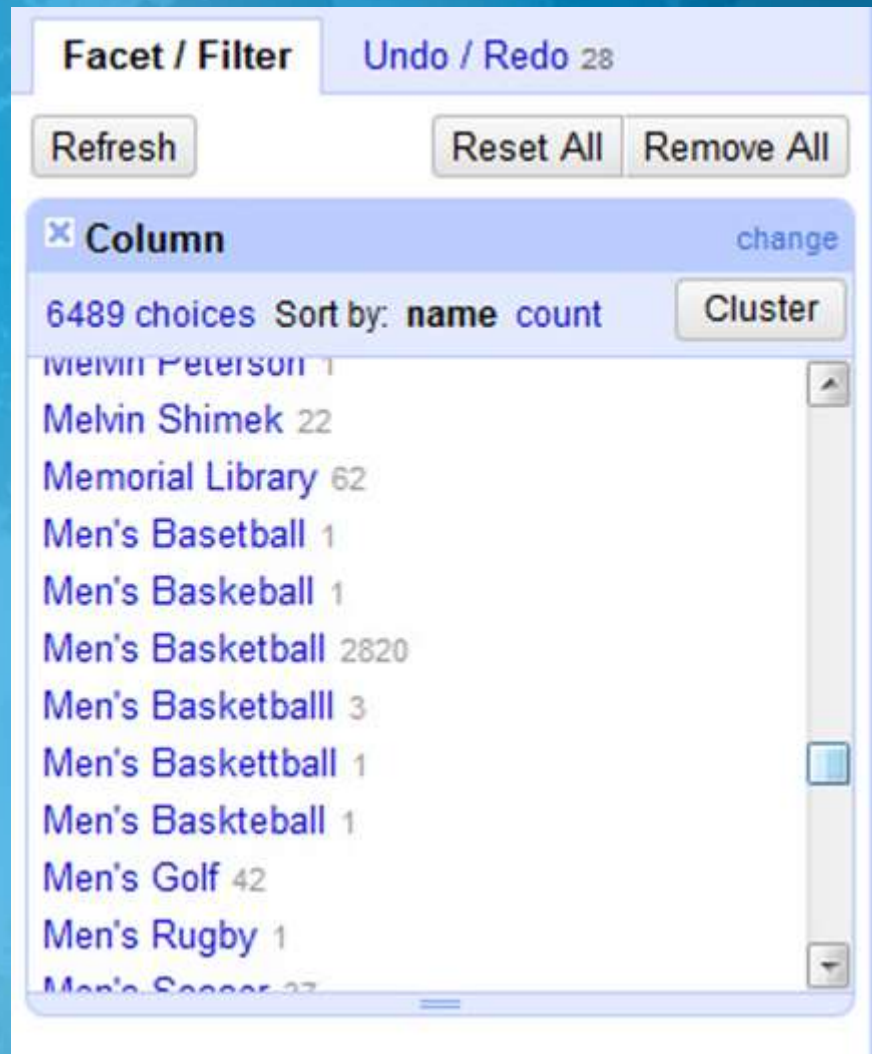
Facet / Filter Undo / Redo 28

Refresh Reset All Remove All

Column change

6489 choices Sort by: name count Cluster

Melvin Peterson 1
Melvin Shimek 22
Memorial Library 62
Men's Basetball 1
Men's Baskeball 1
Men's Basketball 2820
Men's Basketballl 3
Men's Baskettball 1
Men's Baskteball 1
Men's Golf 42
Men's Rugby 1
Men's Soccer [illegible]